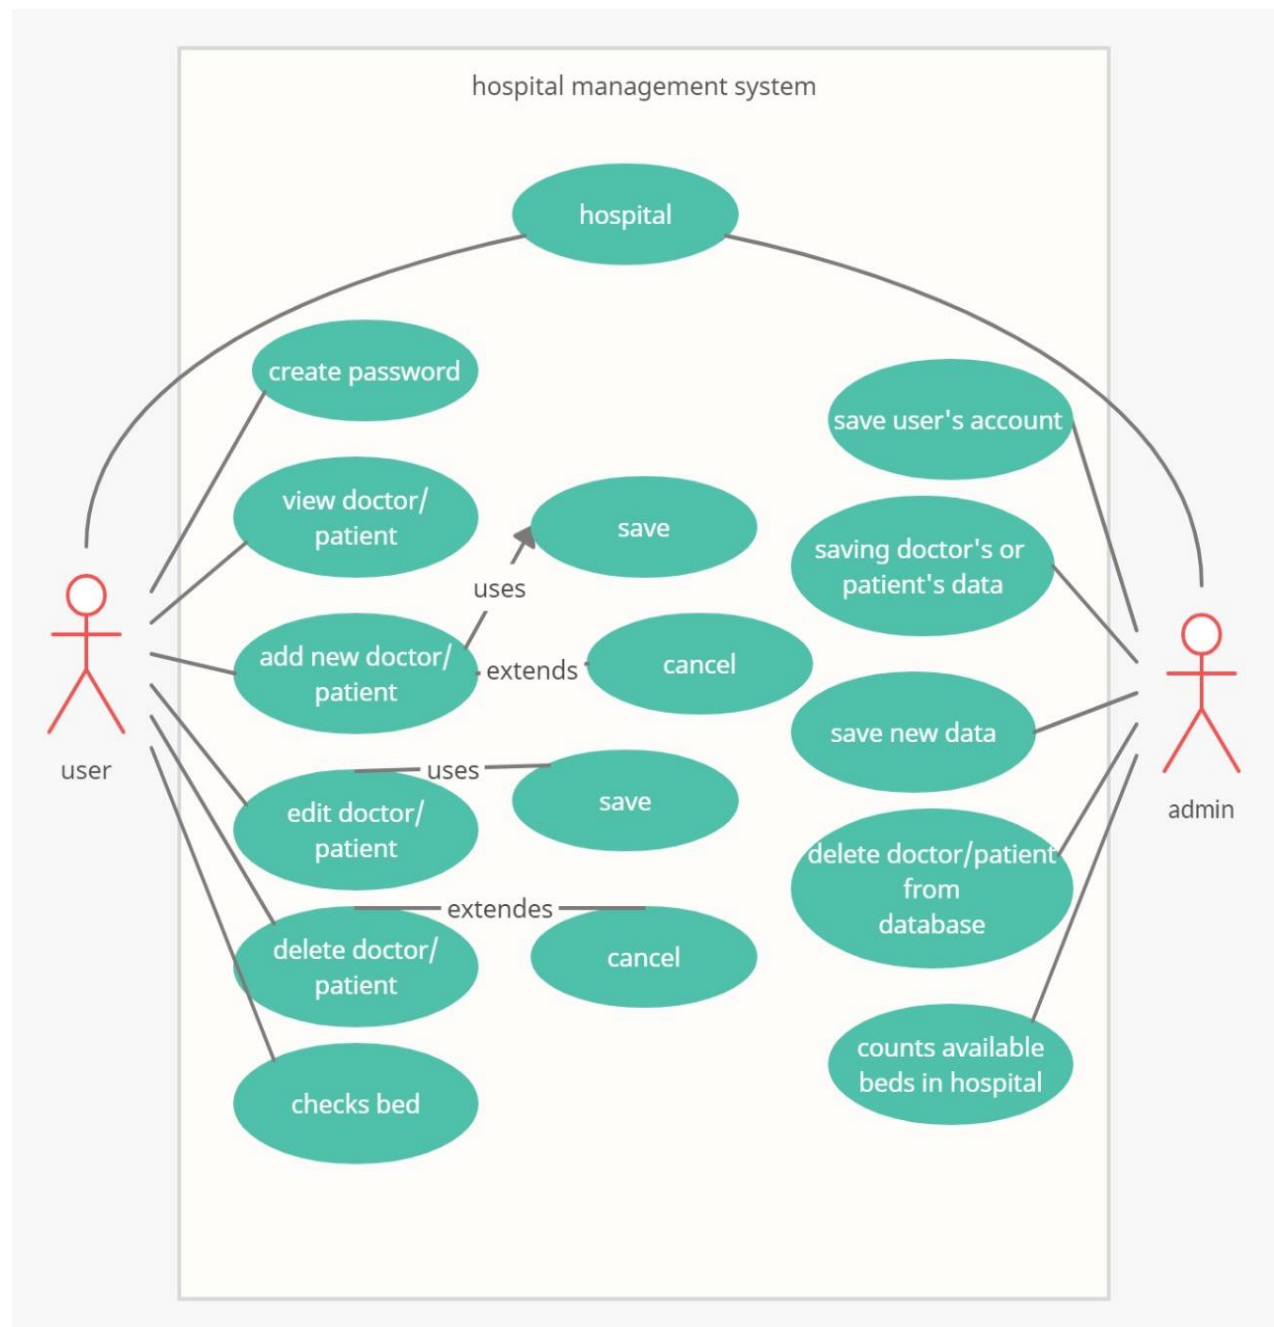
hospital management system

hospital

create password

save user's account

view doctor/ patient

save

saving doctor's or patient's data

uses

add new doctor/ patient

extends

cancel

user

save new data

admin

uses

save

edit doctor/ patient

delete doctor/patient from database

extendes

delete doctor/ patient

cancel

checks bed

counts available beds in hospital